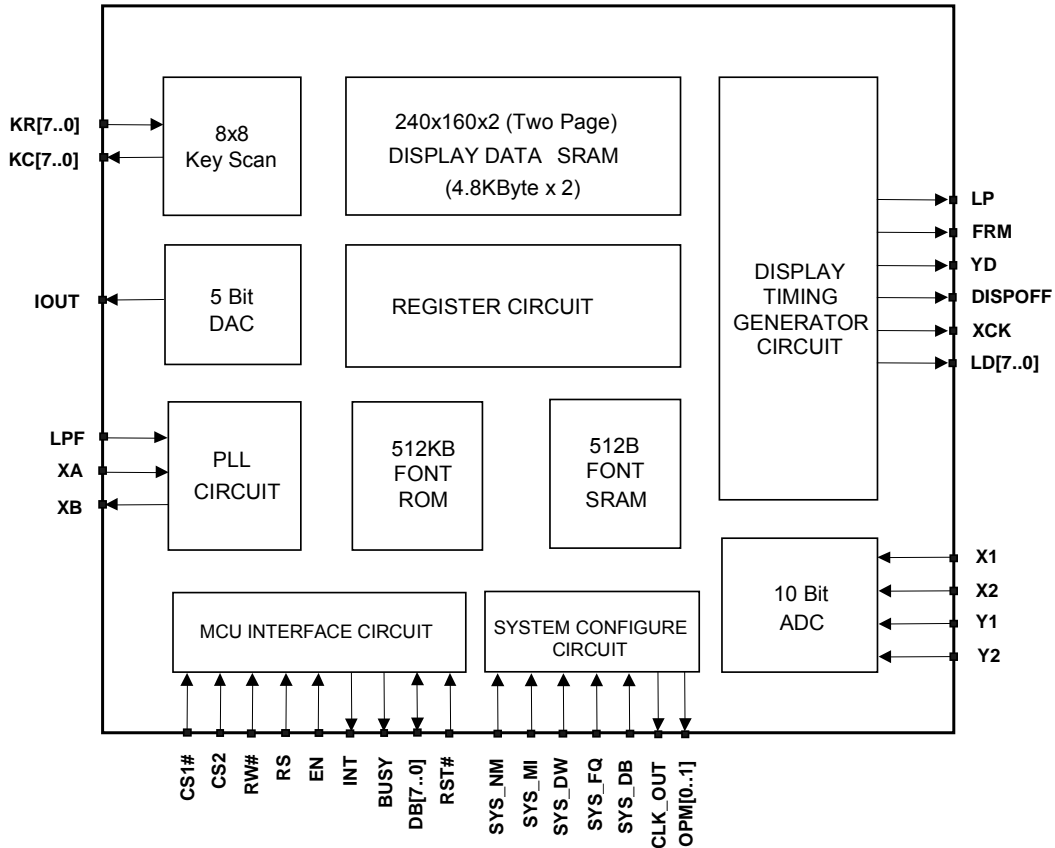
KR[7..0]
KC[7..0]

8x8
Key Scan

240x160x2 (Two Page)
DISPLAY DATA SRAM
(4.8KByte x 2)

DISPLAY
TIMING
GENERATOR
CIRCUIT

LP
FRM
YD
DISPOFF
XCK
LD[7..0]

IOUT

5 Bit
DAC

REGISTER CIRCUIT

LPF
XA
XB

PLL
CIRCUIT

512KB
FONT
ROM

512B
FONT
SRAM

10 Bit
ADC

X1
X2
Y1
Y2

MCU INTERFACE CIRCUIT

SYSTEM CONFIGURE
CIRCUIT

CS1#
CS2
RW#
RS
EN
INT
BUSY
DB[7..0]
RST#
SYS_NM
SYS_MI
SYS_DW
SYS_FQ
SYS_DB
CLK_OUT
OPM[0..1]